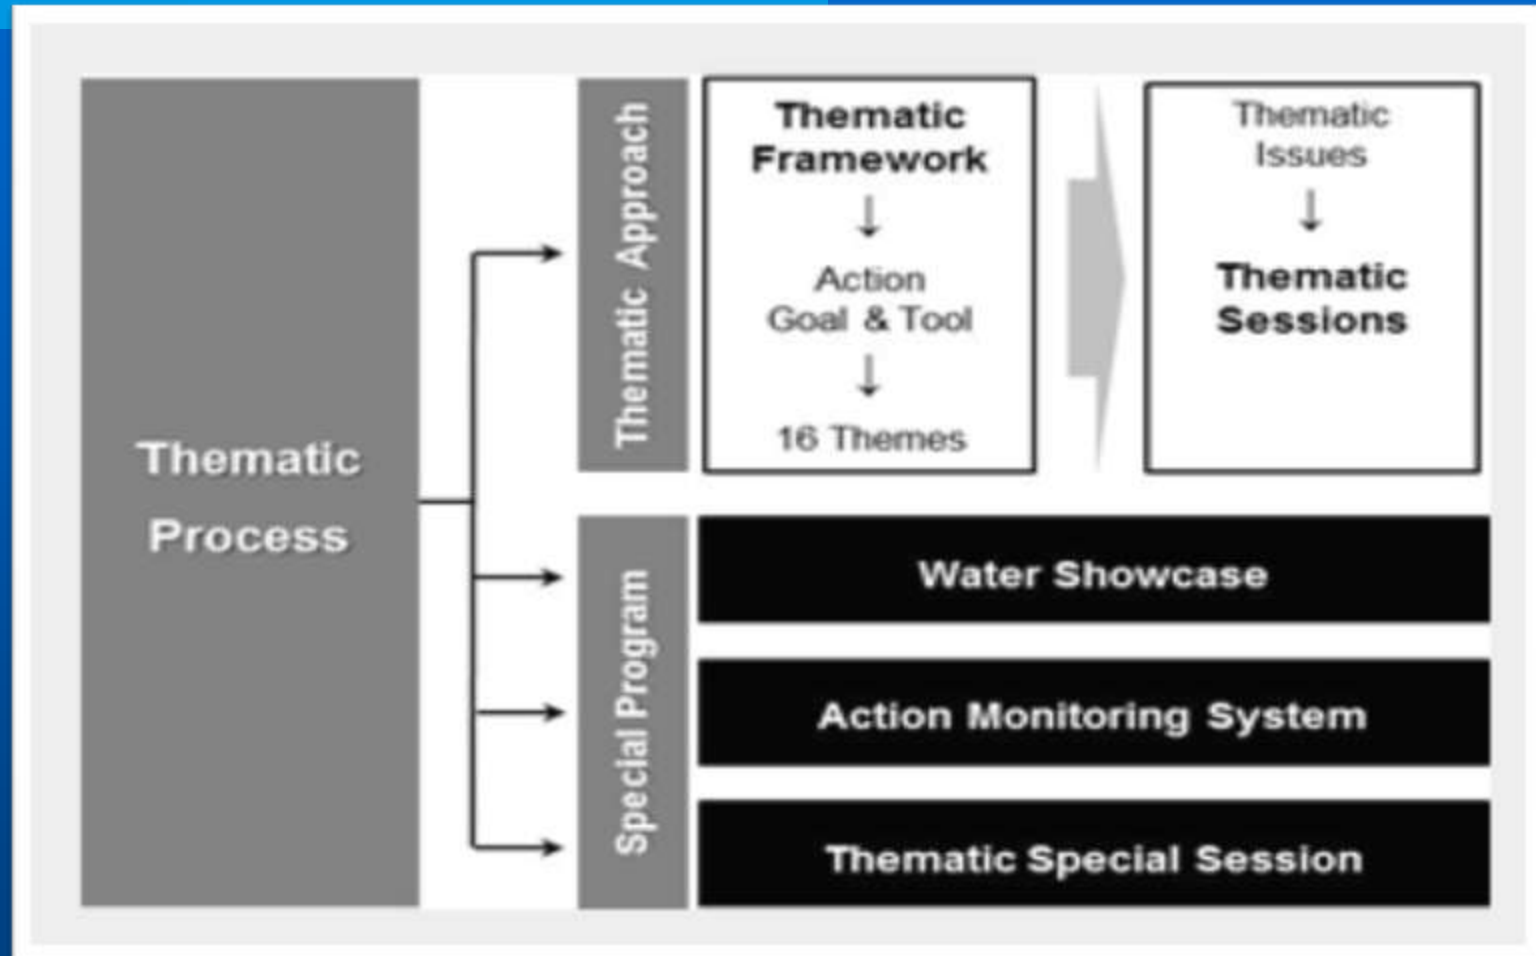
Thematic Process

Thematic Approach

Thematic Framework
↓
Action Goal & Tool
↓
16 Themes

Thematic Issues
↓
Thematic Sessions

Special Program

Water Showcase

Action Monitoring System

Thematic Special Session